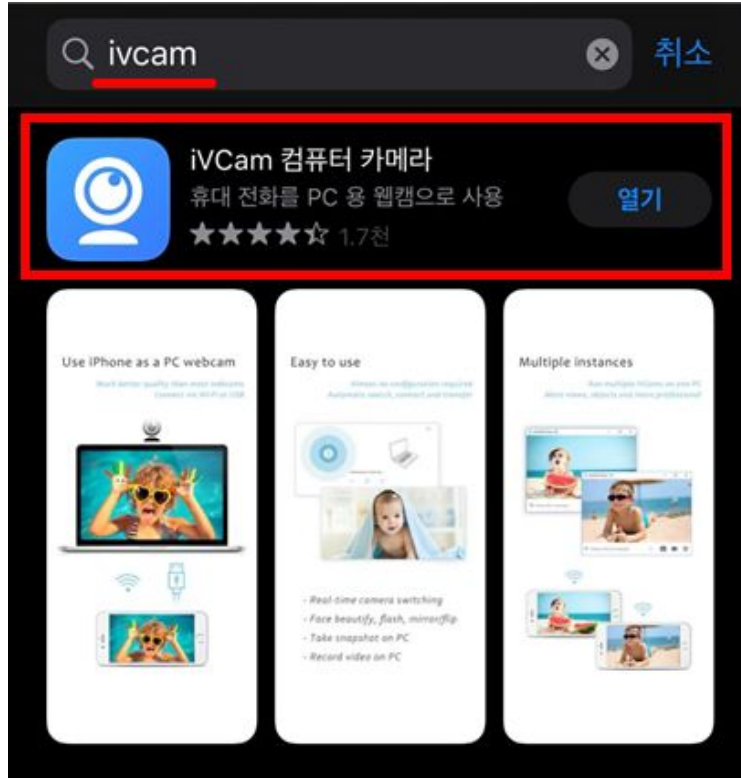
ivcam

취소

iVCam 컴퓨터 카메라

휴대 전화를 PC 용 웹캠으로 사용

1.7천

열기

Use iPhone as a PC webcam

Much better quality than most webcams
Connect via Wi-Fi or USB

Easy to use

Almost no configuration required
Automatic search, connect and transfer

- Real-time camera switching
- Face beautify, flash, mirror/flip
- Take snapshot on PC
- Record video on PC

Multiple instances

Run multiple iVCams on one PC
More views, objects and more professional